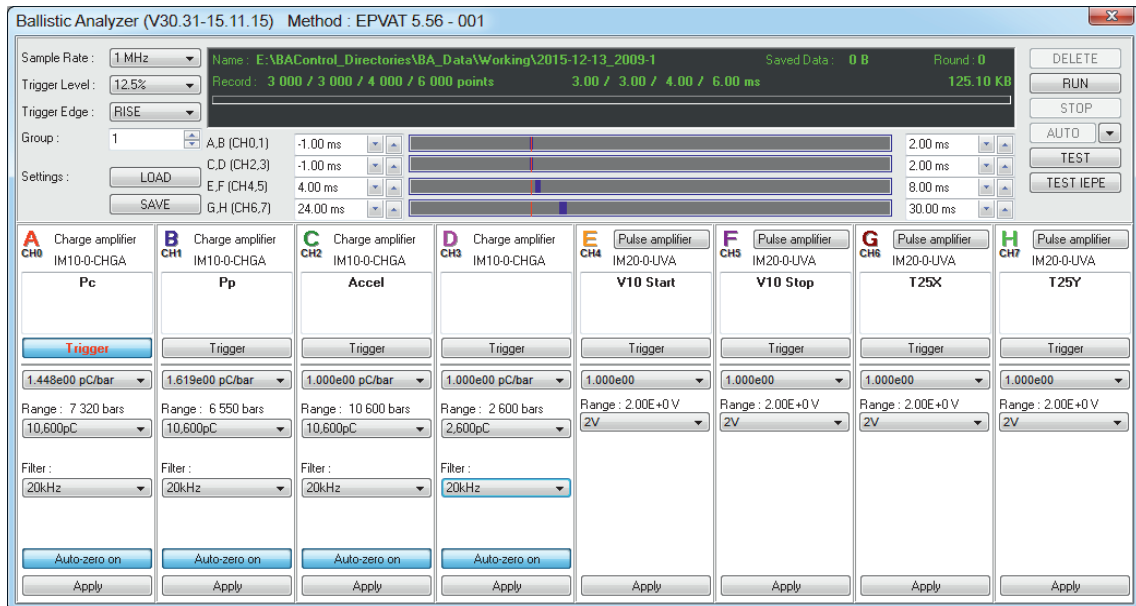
Ballistic Analyzer (V30.31-15.11.15) Method : EPVAT 5.56 - 001

Sample Rate : 1 MHz
Trigger Level : 12.5%
Trigger Edge : RISE
Group : 1
Settings : LOAD SAVE

Name : E:\BAControl_Directories\BA_Data\Working\2015-12-13_2009-1 Saved Data : 0 B Round : 0
Record : 3 000 / 3 000 / 4 000 / 6 000 points 3.00 / 3.00 / 4.00 / 6.00 ms 125.10 KB

A,B (CH0,1) -1.00 ms 2.00 ms
C,D (CH2,3) -1.00 ms 2.00 ms
E,F (CH4,5) 4.00 ms 8.00 ms
G,H (CH6,7) 24.00 ms 30.00 ms

DELETE
RUN
STOP
AUTO
TEST
TEST IEPE

| A CH0 Charge amplifier IM10-0-CHGA | B CH1 Charge amplifier IM10-0-CHGA | C CH2 Charge amplifier IM10-0-CHGA | D CH3 Charge amplifier IM10-0-CHGA | E CH4 Pulse amplifier IM20-0-UVA | F CH5 Pulse amplifier IM20-0-UVA | G CH6 Pulse amplifier IM20-0-UVA | H CH7 Pulse amplifier IM20-0-UVA |
|---|---|---|---|---|---|---|---|
| Pc | Pp | Accel | | V10 Start | V10 Stop | T25X | T25Y |
| Trigger | Trigger | Trigger | Trigger | Trigger | Trigger | Trigger | Trigger |
| 1.448e00 pC/bar | 1.619e00 pC/bar | 1.000e00 pC/bar | 1.000e00 pC/bar | 1.000e00 | 1.000e00 | 1.000e00 | 1.000e00 |
| Range : 7 320 bars | Range : 6 550 bars | Range : 10 600 bars | Range : 2 600 bars | Range : 2.00E+0 V | Range : 2.00E+0 V | Range : 2.00E+0 V | Range : 2.00E+0 V |
| 10,600pC | 10,600pC | 10,600pC | 2,600pC | 2V | 2V | 2V | 2V |
| Filter : 20kHz | Filter : 20kHz | Filter : 20kHz | Filter : 20kHz | | | | |
| Auto-zero on | Auto-zero on | Auto-zero on | Auto-zero on | | | | |
| Apply | Apply | Apply | Apply | Apply | Apply | Apply | Apply |